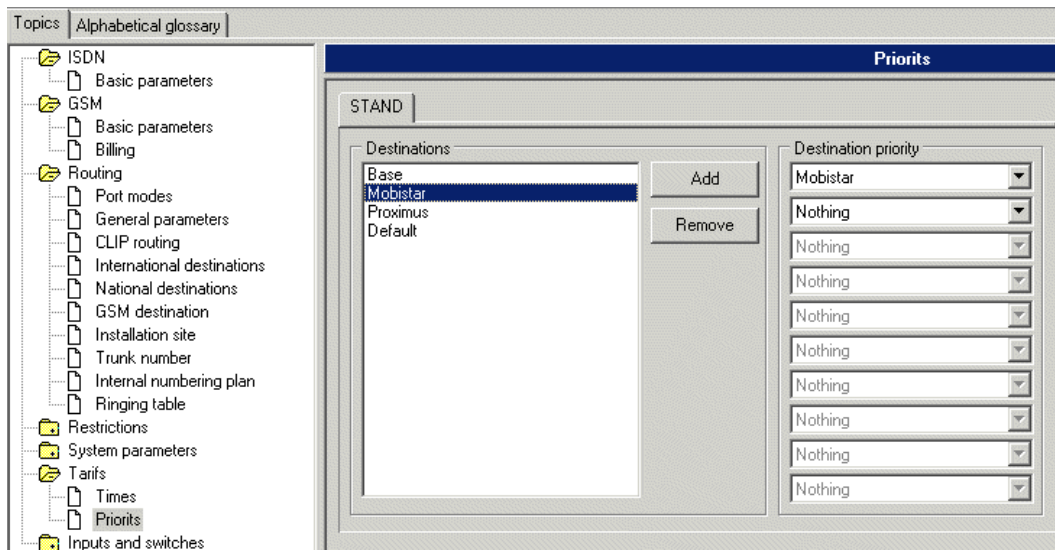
Topics | Alphabetical glossary

ISDN
Basic parameters
GSM
Basic parameters
Billing
Routing
Port modes
General parameters
CLIP routing
International destinations
National destinations
GSM destination
Installation site
Trunk number
Internal numbering plan
Ringing table
Restrictions
System parameters
Tarifs
Times
Priorits
Inputs and switches

Priorits

STAND

Destinations
Base
Mobistar
Proximus
Default

Add
Remove

Destination priority
Mobistar
Nothing
Nothing
Nothing
Nothing
Nothing
Nothing
Nothing
Nothing
Nothing